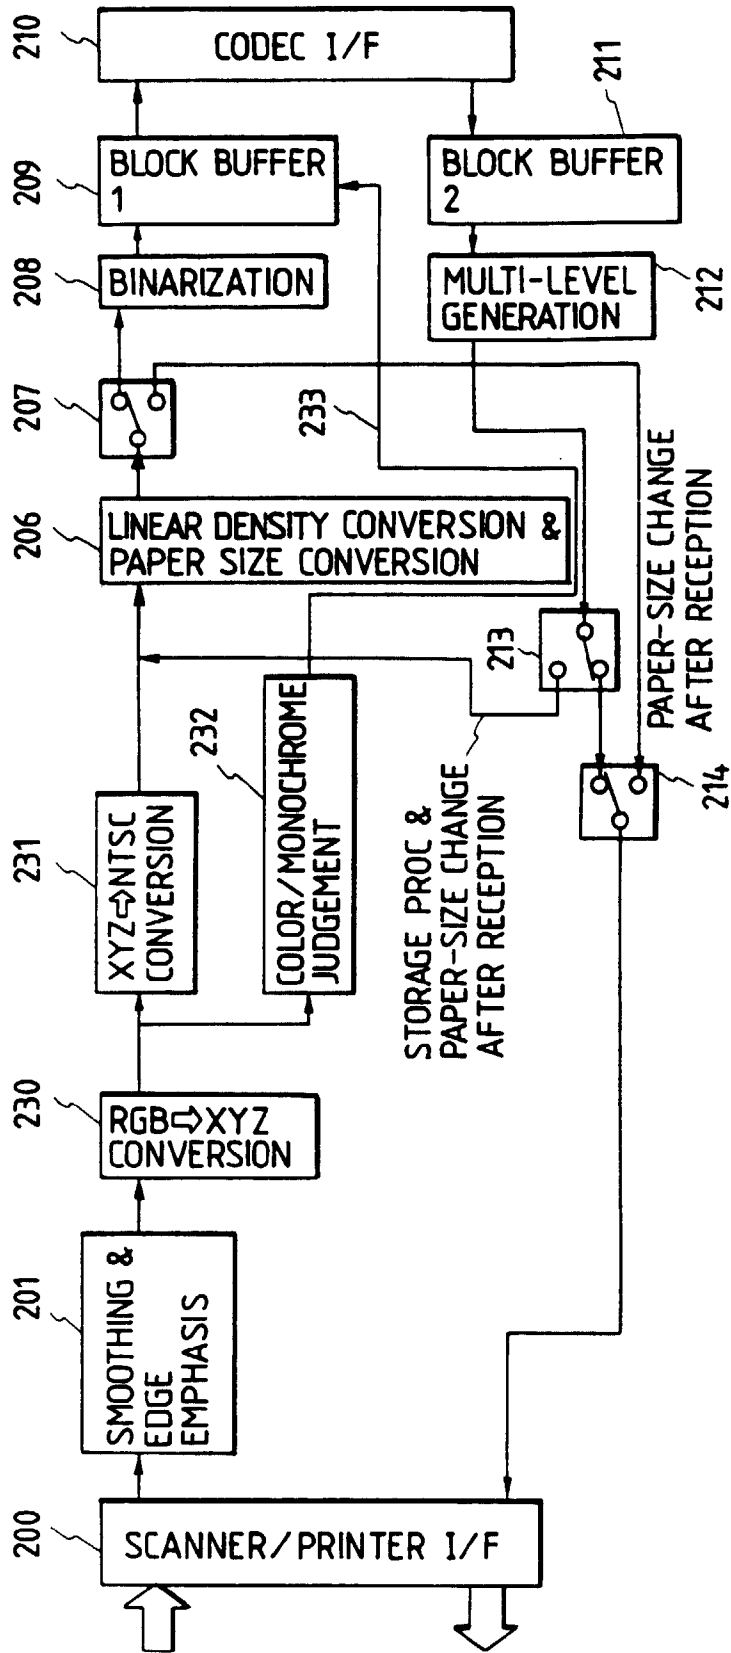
210
CODEC I/F
211
209
BLOCK BUFFER 1
BLOCK BUFFER 2
208
BINARIZATION
MULTI-LEVEL GENERATION
212
207
233
PAPER-SIZE CHANGE AFTER RECEPTION
206
LINEAR DENSITY CONVERSION & PAPER SIZE CONVERSION
213
232
COLOR/MONOCHROME JUDGEMENT
214
231
XYZ⇨NTSC CONVERSION
STORAGE PROC & PAPER-SIZE CHANGE AFTER RECEPTION
230
RGB⇨XYZ CONVERSION
201
SMOOTHING & EDGE EMPHASIS
200
SCANNER/PRINTER I/F